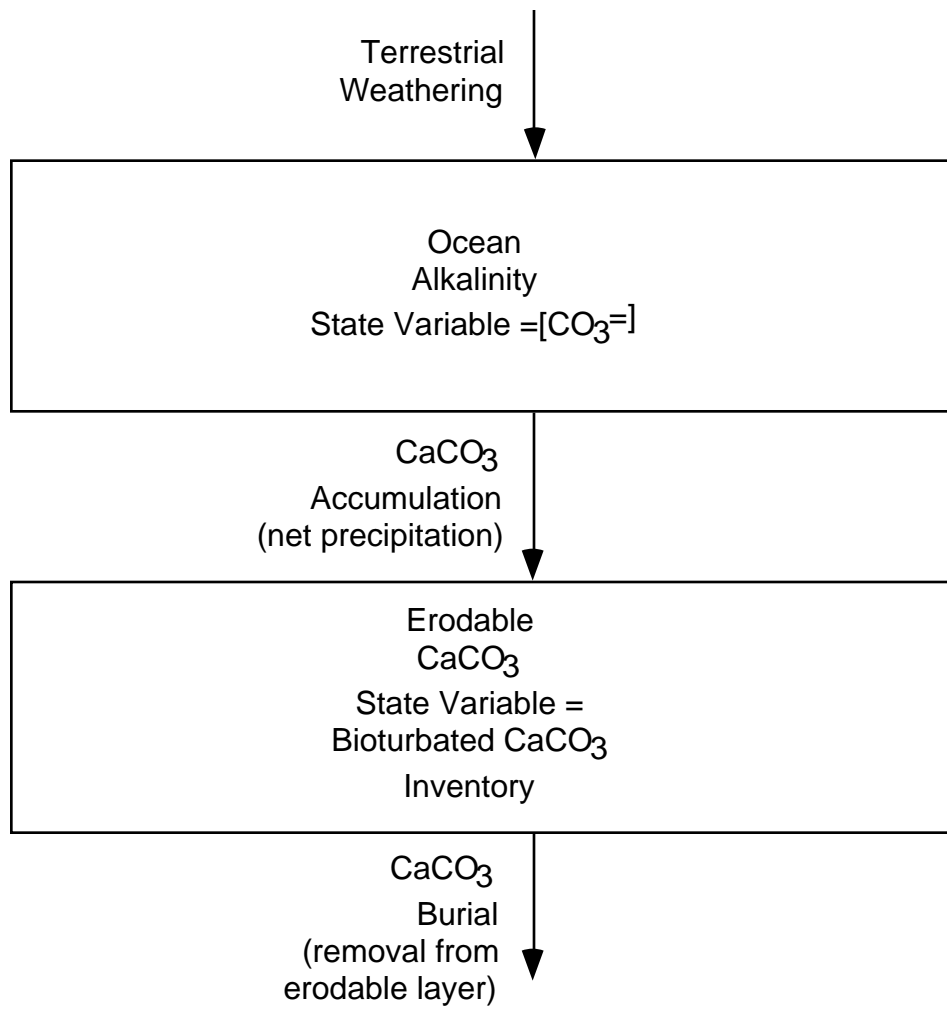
Terrestrial Weathering

Ocean
Alkalinity
State Variable =$[CO_3^{=}]$

$CaCO_3$
Accumulation
(net precipitation)

Erodable
$CaCO_3$
State Variable =
Bioturbated $CaCO_3$
Inventory

$CaCO_3$
Burial
(removal from erodable layer)